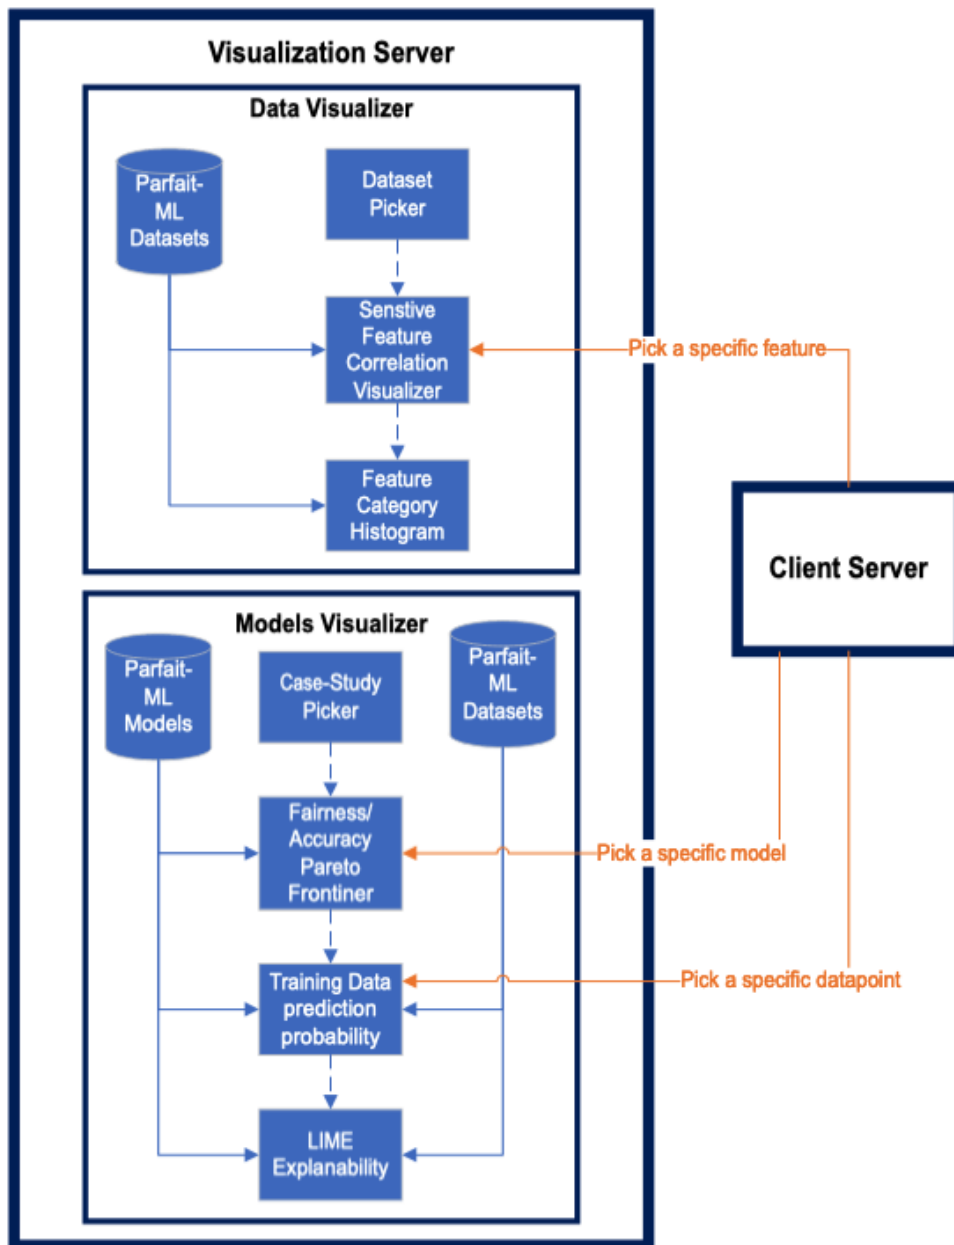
Visualization Server

Data Visualizer

Parfait-ML Datasets

Dataset Picker

Senstive Feature Correlation Visualizer

Feature Category Histogram

Pick a specific feature

Client Server

Models Visualizer

Parfait-ML Models

Case-Study Picker

Parfait-ML Datasets

Fairness/ Accuracy Pareto Frontiner

Pick a specific model

Training Data prediction probability

Pick a specific datapoint

LIME Explanability